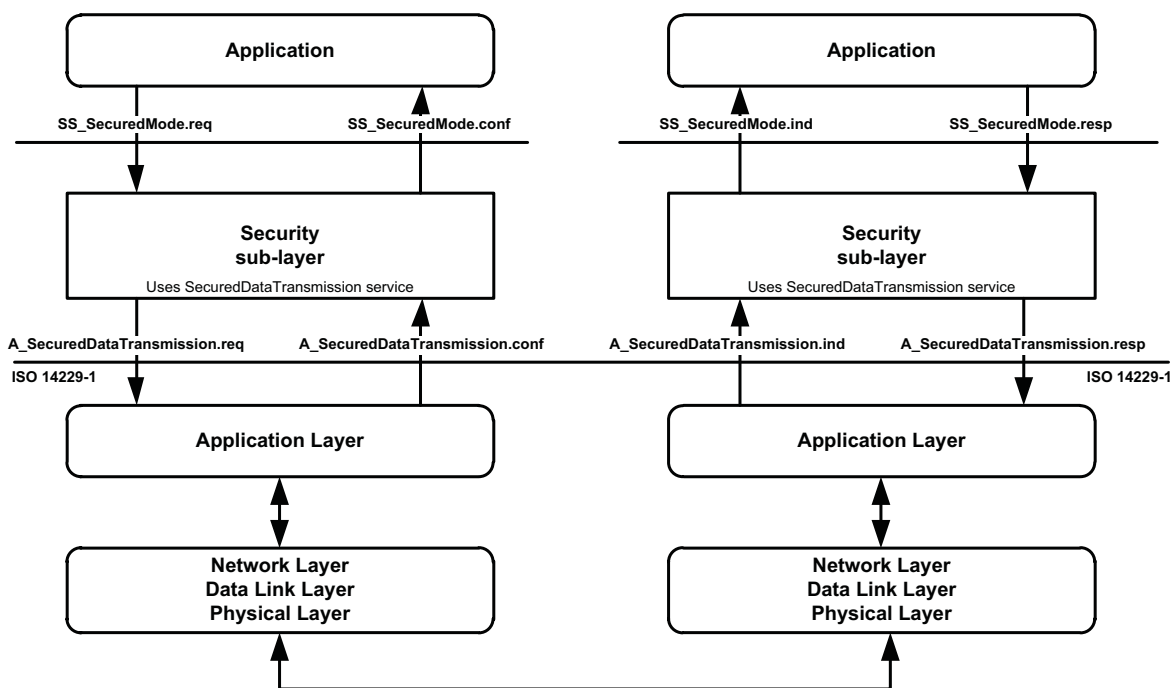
Application

SS_SecuredMode.req

SS_SecuredMode.conf

Security
sub-layer
Uses SecuredDataTransmission service

A_SecuredDataTransmission.req

A_SecuredDataTransmission.conf

ISO 14229-1

Application Layer

Network Layer
Data Link Layer
Physical Layer

Application

SS_SecuredMode.ind

SS_SecuredMode.resp

Security
sub-layer
Uses SecuredDataTransmission service

A_SecuredDataTransmission.ind

A_SecuredDataTransmission.resp

ISO 14229-1

Application Layer

Network Layer
Data Link Layer
Physical Layer